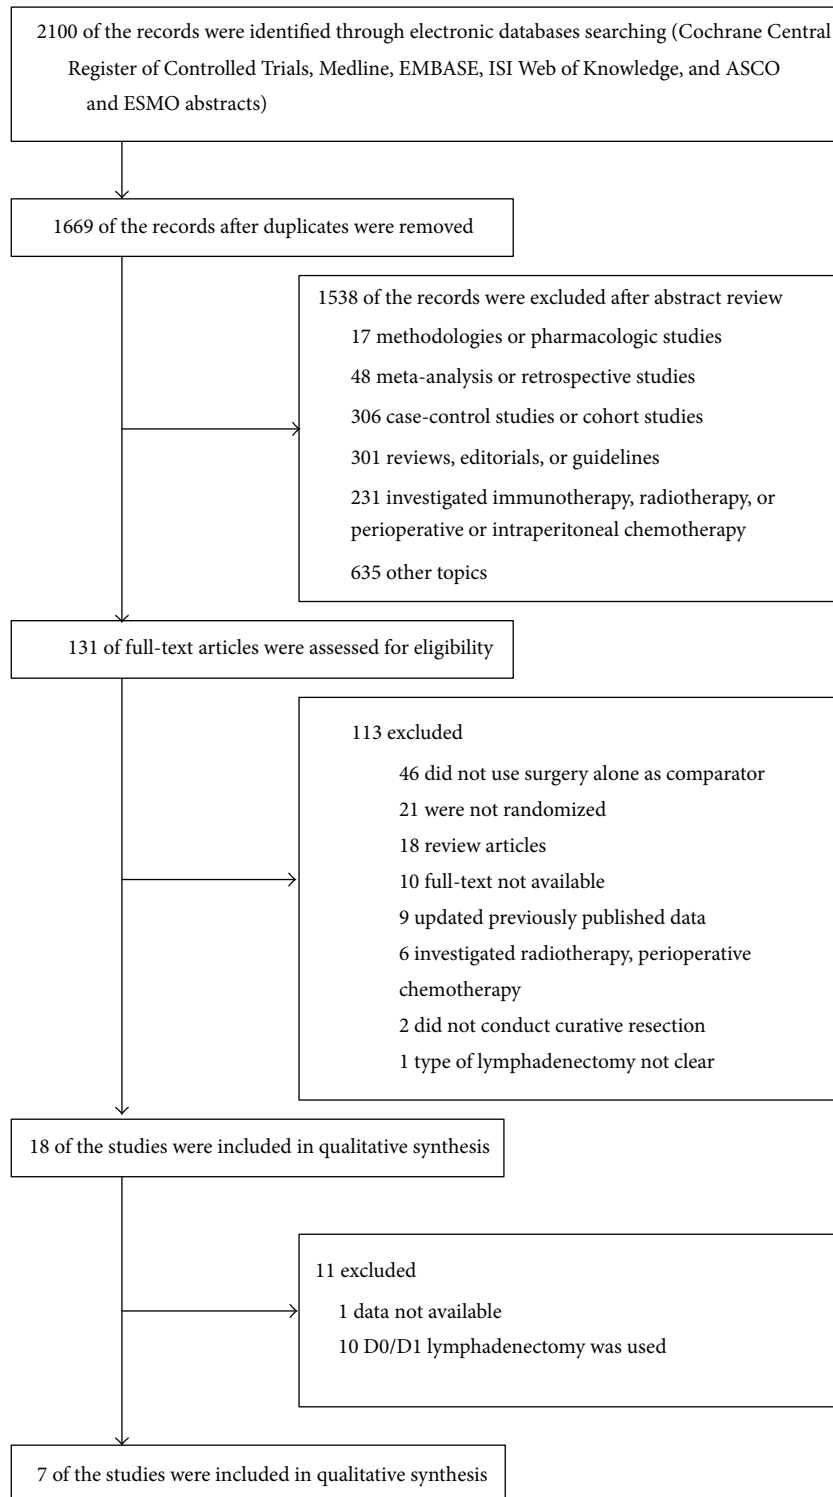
2100 of the records were identified through electronic databases searching (Cochrane Central Register of Controlled Trials, Medline, EMBASE, ISI Web of Knowledge, and ASCO and ESMO abstracts)

1669 of the records after duplicates were removed

1538 of the records were excluded after abstract review
17 methodologies or pharmacologic studies
48 meta-analysis or retrospective studies
306 case-control studies or cohort studies
301 reviews, editorials, or guidelines
231 investigated immunotherapy, radiotherapy, or perioperative or intraperitoneal chemotherapy
635 other topics

131 of full-text articles were assessed for eligibility

113 excluded
46 did not use surgery alone as comparator
21 were not randomized
18 review articles
10 full-text not available
9 updated previously published data
6 investigated radiotherapy, perioperative chemotherapy
2 did not conduct curative resection
1 type of lymphadenectomy not clear

18 of the studies were included in qualitative synthesis

11 excluded
1 data not available
10 D0/D1 lymphadenectomy was used

7 of the studies were included in qualitative synthesis